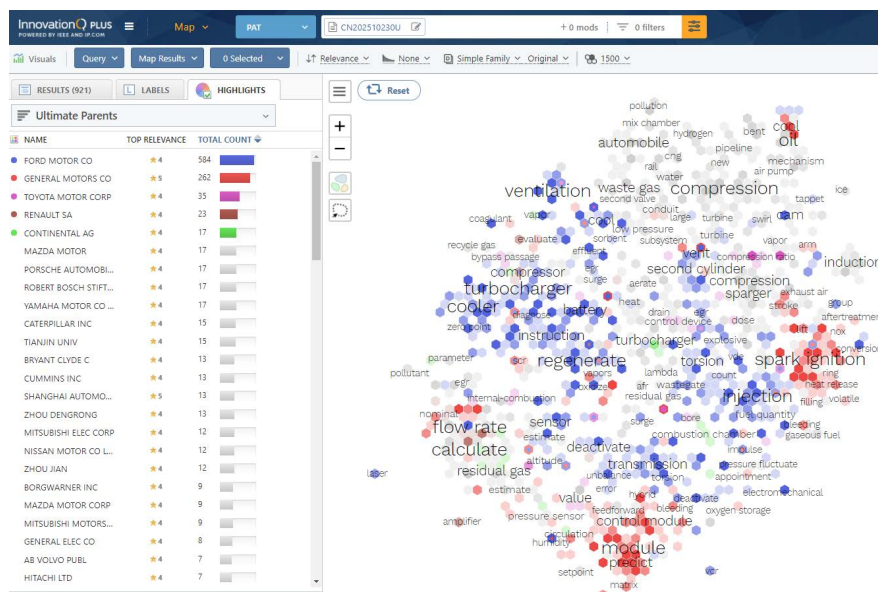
InnovationQ PLUS
POWERED BY IEEE AND IP.COM
Map
PAT
CN202510230U
+ 0 mods
0 filters
Visuals
Query
Map Results
0 Selected
Relevance
None
Simple Family
Original
1500
RESULTS (921)
LABELS
HIGHLIGHTS
Ultimate Parents

| NAME | TOP RELEVANCE | TOTAL COUNT |
|---|---|---|
| FORD MOTOR CO | ★4 | 584 |
| GENERAL MOTORS CO | ★5 | 262 |
| TOYOTA MOTOR CORP | ★4 | 35 |
| RENAULT SA | ★4 | 23 |
| CONTINENTAL AG | ★4 | 17 |
| MAZDA MOTOR | ★4 | 17 |
| PORSCHE AUTOMOBI... | ★4 | 17 |
| ROBERT BOSCH STIFT... | ★4 | 17 |
| YAMAHA MOTOR CO ... | ★4 | 17 |
| CATERPILLAR INC | ★4 | 15 |
| TIANJIN UNIV | ★4 | 15 |
| BRYANT CLYDE C | ★4 | 13 |
| CUMMINS INC | ★4 | 13 |
| SHANGHAI AUTOMO... | ★5 | 13 |
| ZHOU DENGRONG | ★4 | 13 |
| MITSUBISHI ELEC CORP | ★4 | 12 |
| NISSAN MOTOR CO L... | ★4 | 12 |
| ZHOU JIAN | ★4 | 12 |
| BORGWARNER INC | ★4 | 9 |
| MAZDA MOTOR CORP | ★4 | 9 |
| MITSUBISHI MOTORS... | ★4 | 9 |
| GENERAL ELEC CO | ★4 | 8 |
| AB VOLVO PUBL | ★4 | 7 |
| HITACHI LTD | ★4 | 7 |

Reset
pollution
mix chamber
hydrogen
bent
cool
oil
automobile
pipeline
cng
new
mechanism
rail
water
air pump
ventilation
waste gas
compression
ice
second valve
tappet
conduit
coolant
vap
cool
large
turbine
swirl
cam
low pressure
evaluate
effici
sorbent
subsystem
turbine
vapor
arm
recycle gas
vent
compression ratio
bypass passage
second cylinder
induction
compressor
compression
exhaust air
turbocharger
aerate
sparger
group
cooler
battery
heat
stroke
drain
aftertreatm
zero point
control device
dose
lift
instruction
turbocharger
explosive
nox
parameter
conversion
regenerate
torsion
spark ignition
pollutant
lambda
count
ring
egr
afr
wastegate
heat release
internal-combustion
residual gas
injection
filling
volatile
nominal
bore
fuel quantity
sensor
surge
flow rate
leaking
estimate
combustion chamber
gaseous fuel
calculate
deactivate
impulse
altitude
laser
transmission
pressure fluctuate
residual gas
unbalance
torsion
appointment
estimate
error
hybrid
electromechanical
value
deactivate
feedforward
bleeding
oxygen storage
amplifier
pressure sensor
control module
circulation
humidity
module
predict
setpoint
matrix
var